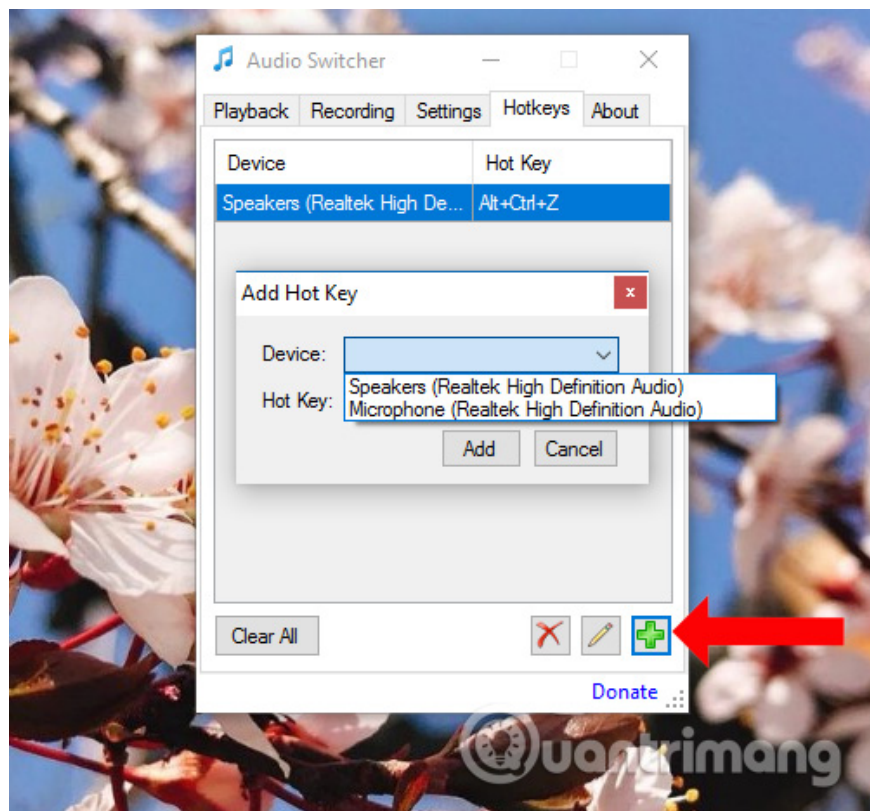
Audio Switcher

Playback | Recording | Settings | Hotkeys | About

| Device | Hot Key |
|---|---|
| Speakers (Realtek High De... | Alt+Ctrl+Z |

Add Hot Key

Device:

Speakers (Realtek High Definition Audio)
Microphone (Realtek High Definition Audio)

Hot Key:

Add
Cancel

Clear All

Donate

Quantrimang